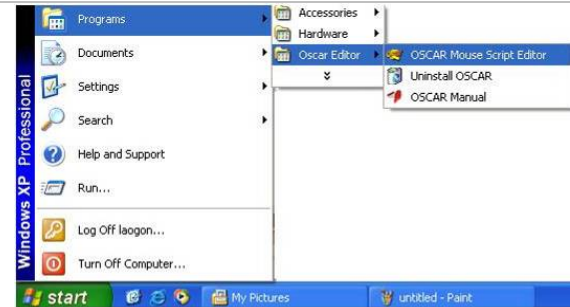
Windows XP Professional

Programs
Documents
Settings
Search
Help and Support
Run...
Log Off laogon...
Turn Off Computer...

Accessories
Hardware
Oscar Editor

OSCAR Mouse Script Editor
Uninstall OSCAR
OSCAR Manual

start
My Pictures
untitled - Paint